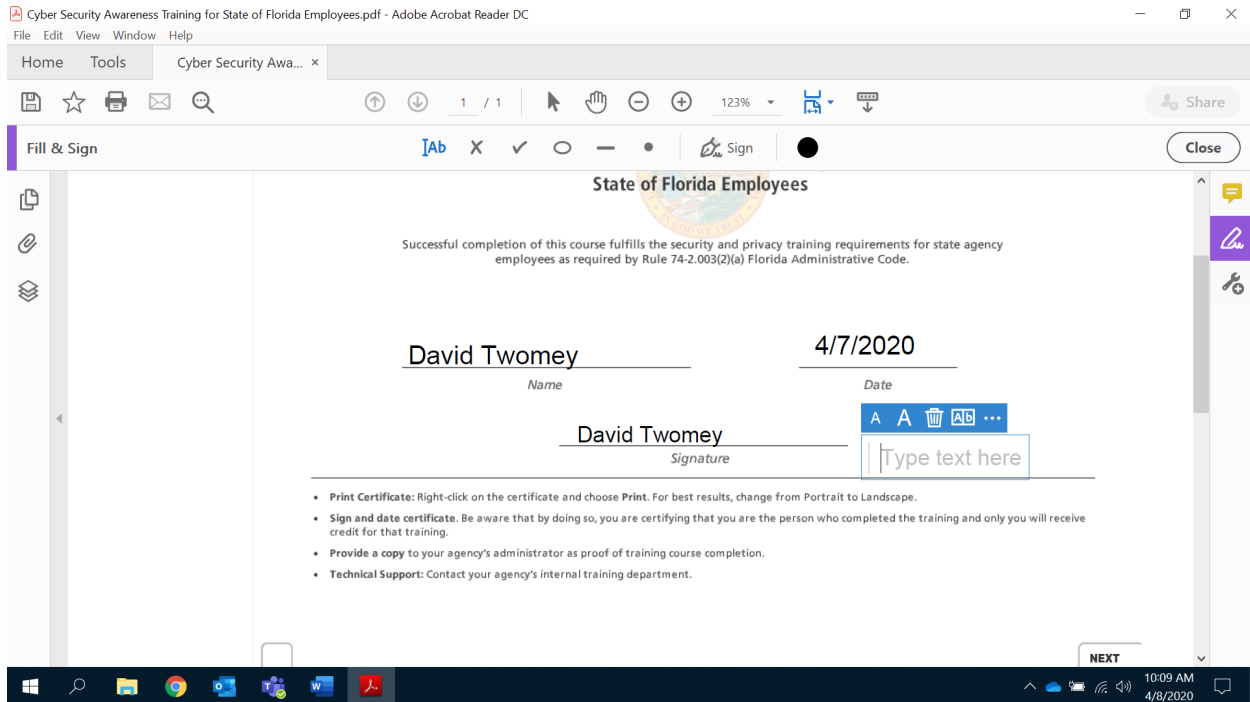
Cyber Security Awareness Training for State of Florida Employees.pdf - Adobe Acrobat Reader DC
File Edit View Window Help
Home Tools Cyber Security Awa... ×
1 / 1 123% Share
Fill & Sign
Ab Sign Close

State of Florida Employees

Successful completion of this course fulfills the security and privacy training requirements for state agency employees as required by Rule 74-2.003(2)(a) Florida Administrative Code.

David Twomey
Name

4/7/2020
Date

David Twomey
Signature

A A Ab ···
Type text here

• **Print Certificate:** Right-click on the certificate and choose **Print**. For best results, change from Portrait to Landscape.
• **Sign and date certificate**. Be aware that by doing so, you are certifying that you are the person who completed the training and only you will receive credit for that training.
• **Provide a copy** to your agency's administrator as proof of training course completion.
• **Technical Support:** Contact your agency's internal training department.

NEXT

10:09 AM
4/8/2020